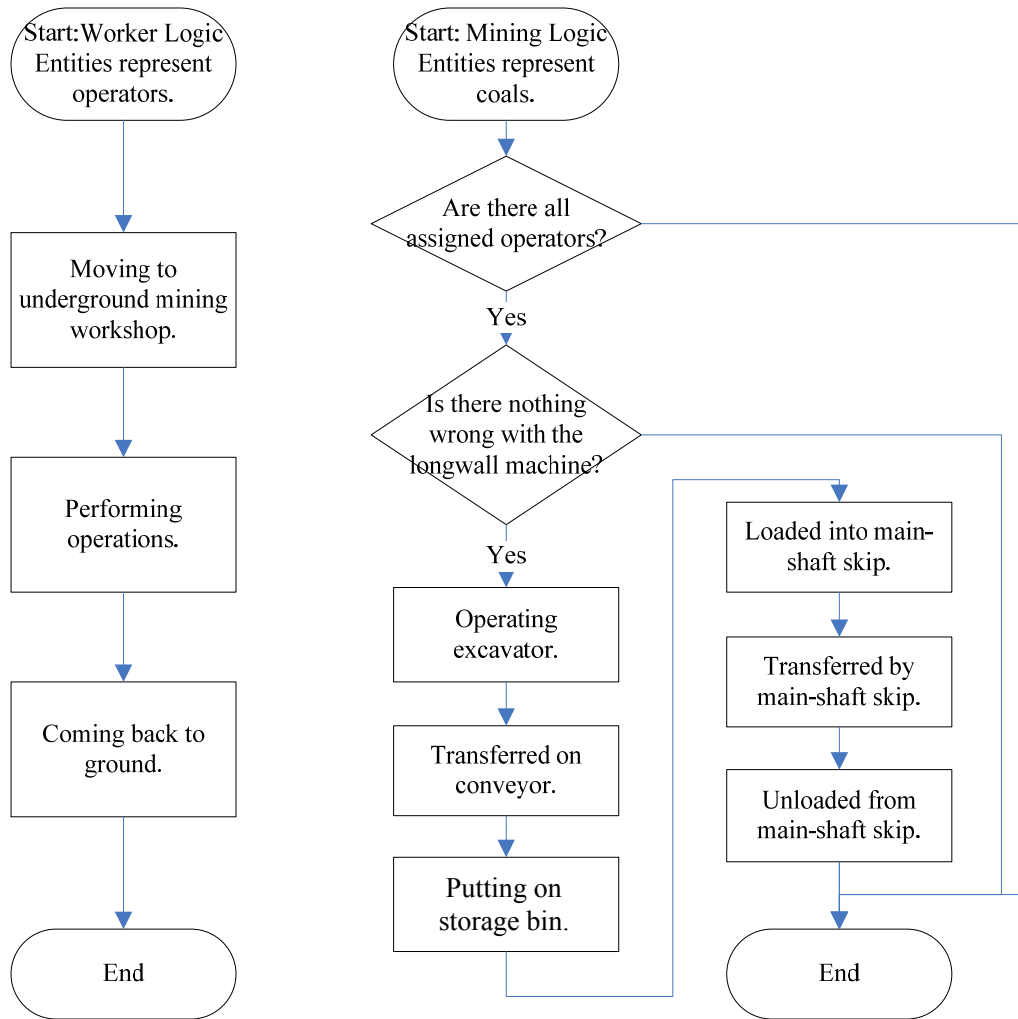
Start:Worker Logic Entities represent operators.

Moving to underground mining workshop.

Performing operations.

Coming back to ground.

End

Start: Mining Logic Entities represent coals.

Are there all assigned operators?

Yes

Is there nothing wrong with the longwall machine?

Yes

Operating excavator.

Transferred on conveyor.

Putting on storage bin.

Loaded into main-shaft skip.

Transferred by main-shaft skip.

Unloaded from main-shaft skip.

End